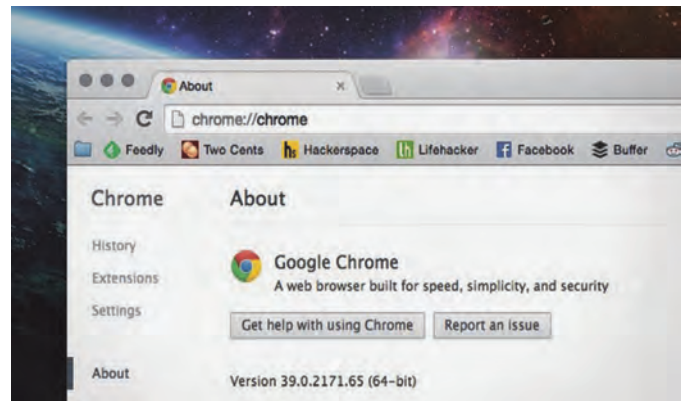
About ×

chrome://chrome

Feedly Two Cents Hackerspace Lifehacker Facebook Buffer

Chrome

History

Extensions

Settings

About

About

Google Chrome

A web browser built for speed, simplicity, and security

Get help with using Chrome

Report an issue

Version 39.0.2171.65 (64-bit)